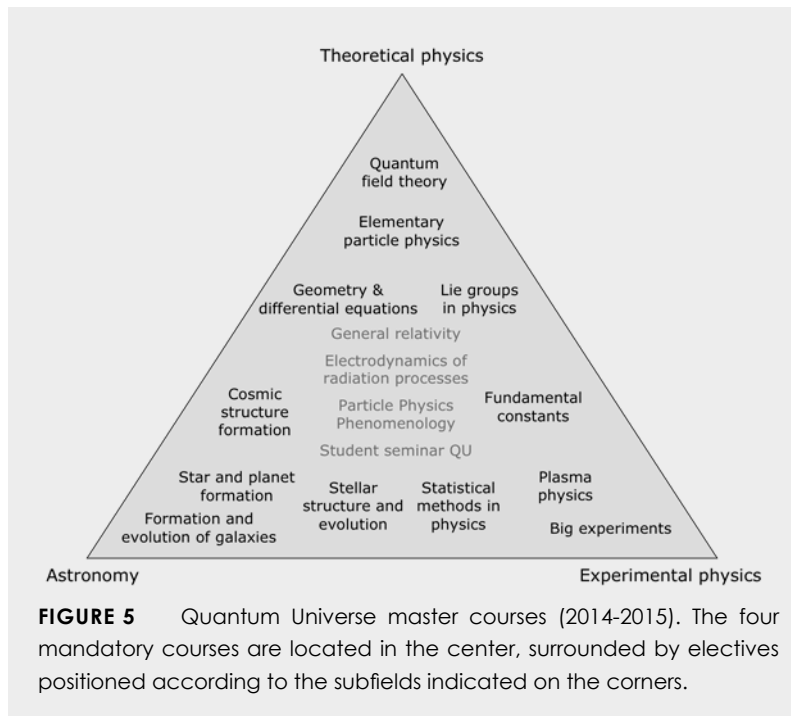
Theoretical physics

Quantum field theory

Elementary particle physics

Geometry & differential equations

Lie groups in physics

General relativity

Electrodynamics of radiation processes

Cosmic structure formation

Particle Physics Phenomenology

Fundamental constants

Student seminar QU

Star and planet formation

Stellar structure and evolution

Statistical methods in physics

Plasma physics

Formation and evolution of galaxies

Big experiments

Astronomy

Experimental physics

**FIGURE 5** Quantum Universe master courses (2014-2015). The four mandatory courses are located in the center, surrounded by electives positioned according to the subfields indicated on the corners.